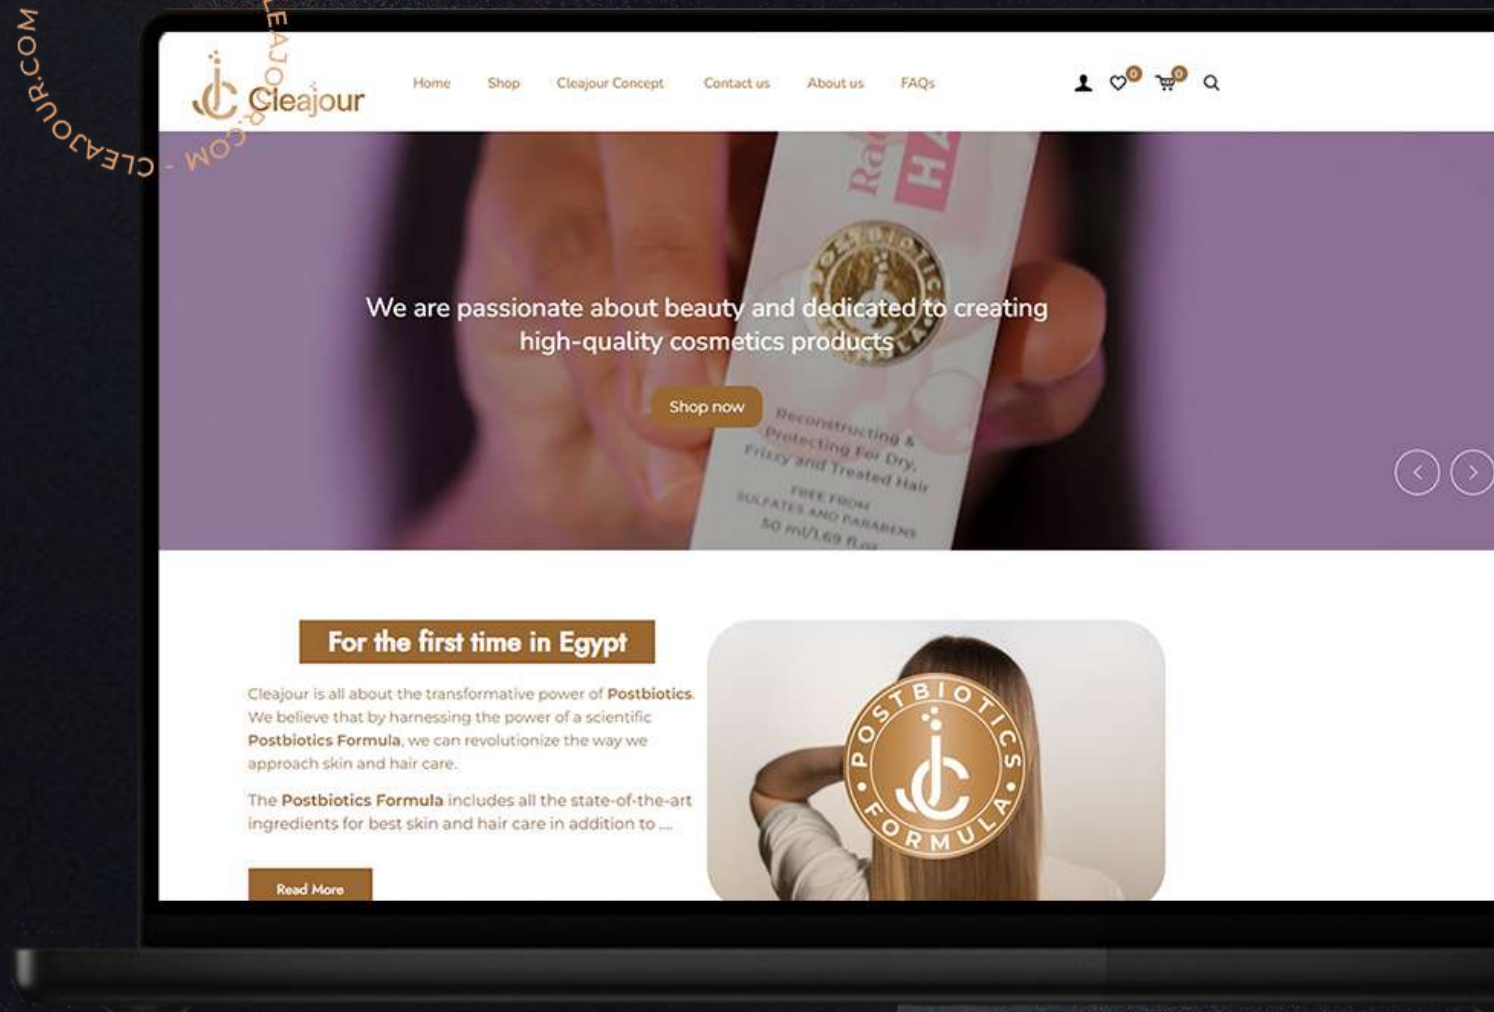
CLEAJOUR.COM - CLEAJOUR.COM

Cleajour

Home Shop Cleajour Concept Contact us About us FAQs

0 0

We are passionate about beauty and dedicated to creating high-quality cosmetics products

Shop now

Ra HA

Reconstructing & Protecting For Dry, Frizzy and Treated Hair

FREE FROM SULFATES AND PARABENS

50 ml/1.69 fl.oz

For the first time in Egypt

Cleajour is all about the transformative power of **Postbiotics**. We believe that by harnessing the power of a scientific **Postbiotics Formula**, we can revolutionize the way we approach skin and hair care.

The **Postbiotics Formula** includes all the state-of-the-art ingredients for best skin and hair care in addition to ....

Read More

POSTBIOTICS FORMULA